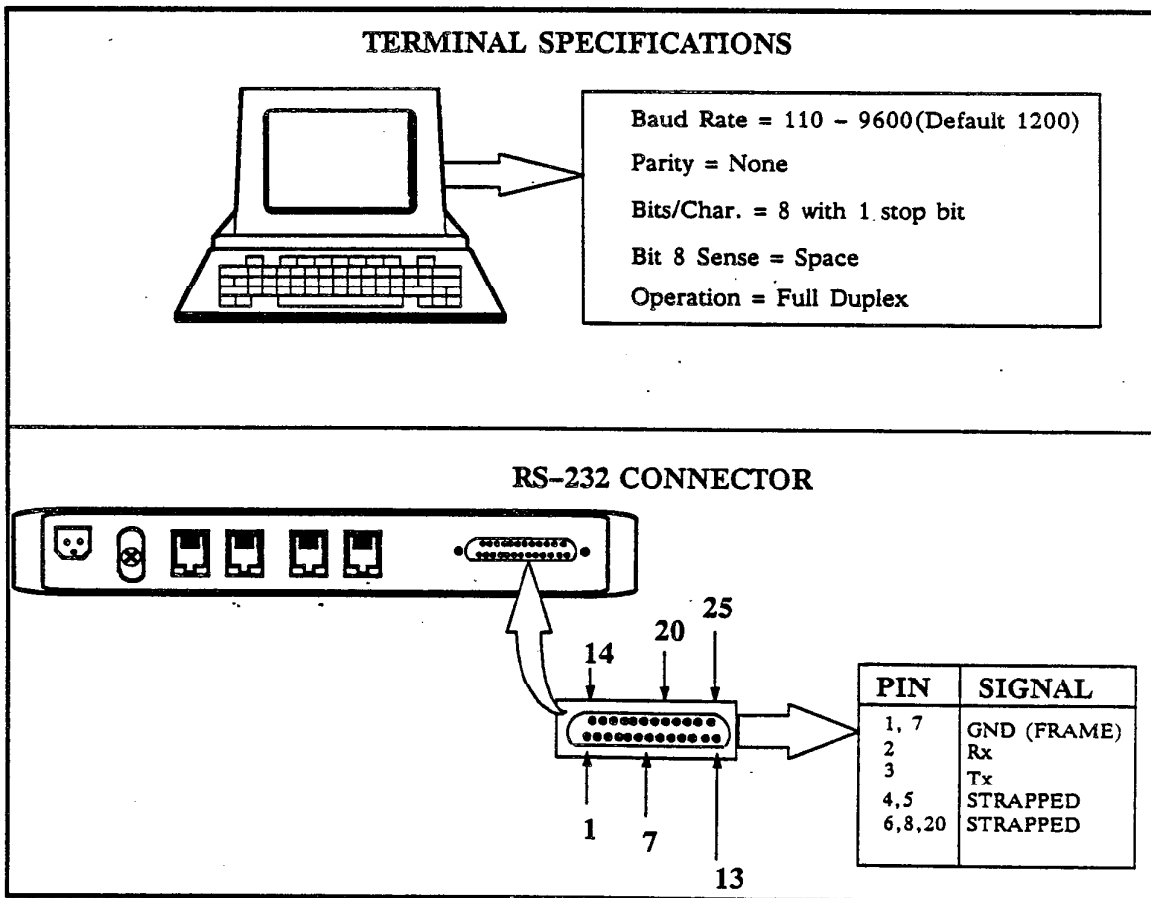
TERMINAL SPECIFICATIONS

Baud Rate = 110 – 9600(Default 1200)
Parity = None
Bits/Char. = 8 with 1 stop bit
Bit 8 Sense = Space
Operation = Full Duplex

RS-232 CONNECTOR

25
20
14
1
7
13

| PIN | SIGNAL |
|---|---|
| 1, 7 | GND (FRAME) |
| 2 | Rx |
| 3 | Tx |
| 4,5 | STRAPPED |
| 6,8,20 | STRAPPED |